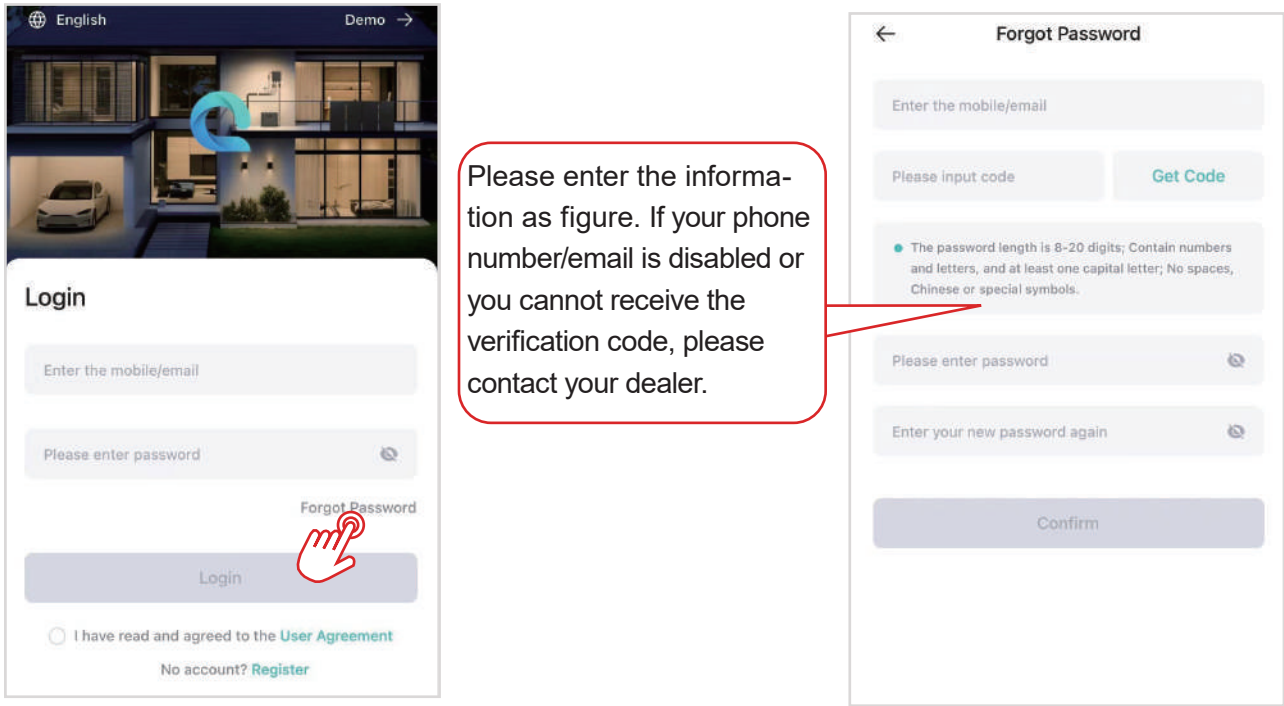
English

Demo →

Login

Enter the mobile/email

Please enter password

Forgot Password

Login

I have read and agreed to the User Agreement

No account? Register

Please enter the information as figure. If your phone number/email is disabled or you cannot receive the verification code, please contact your dealer.

← Forgot Password

Enter the mobile/email

Please input code

Get Code

The password length is 8-20 digits; Contain numbers and letters, and at least one capital letter; No spaces, Chinese or special symbols.

Please enter password

Enter your new password again

Confirm